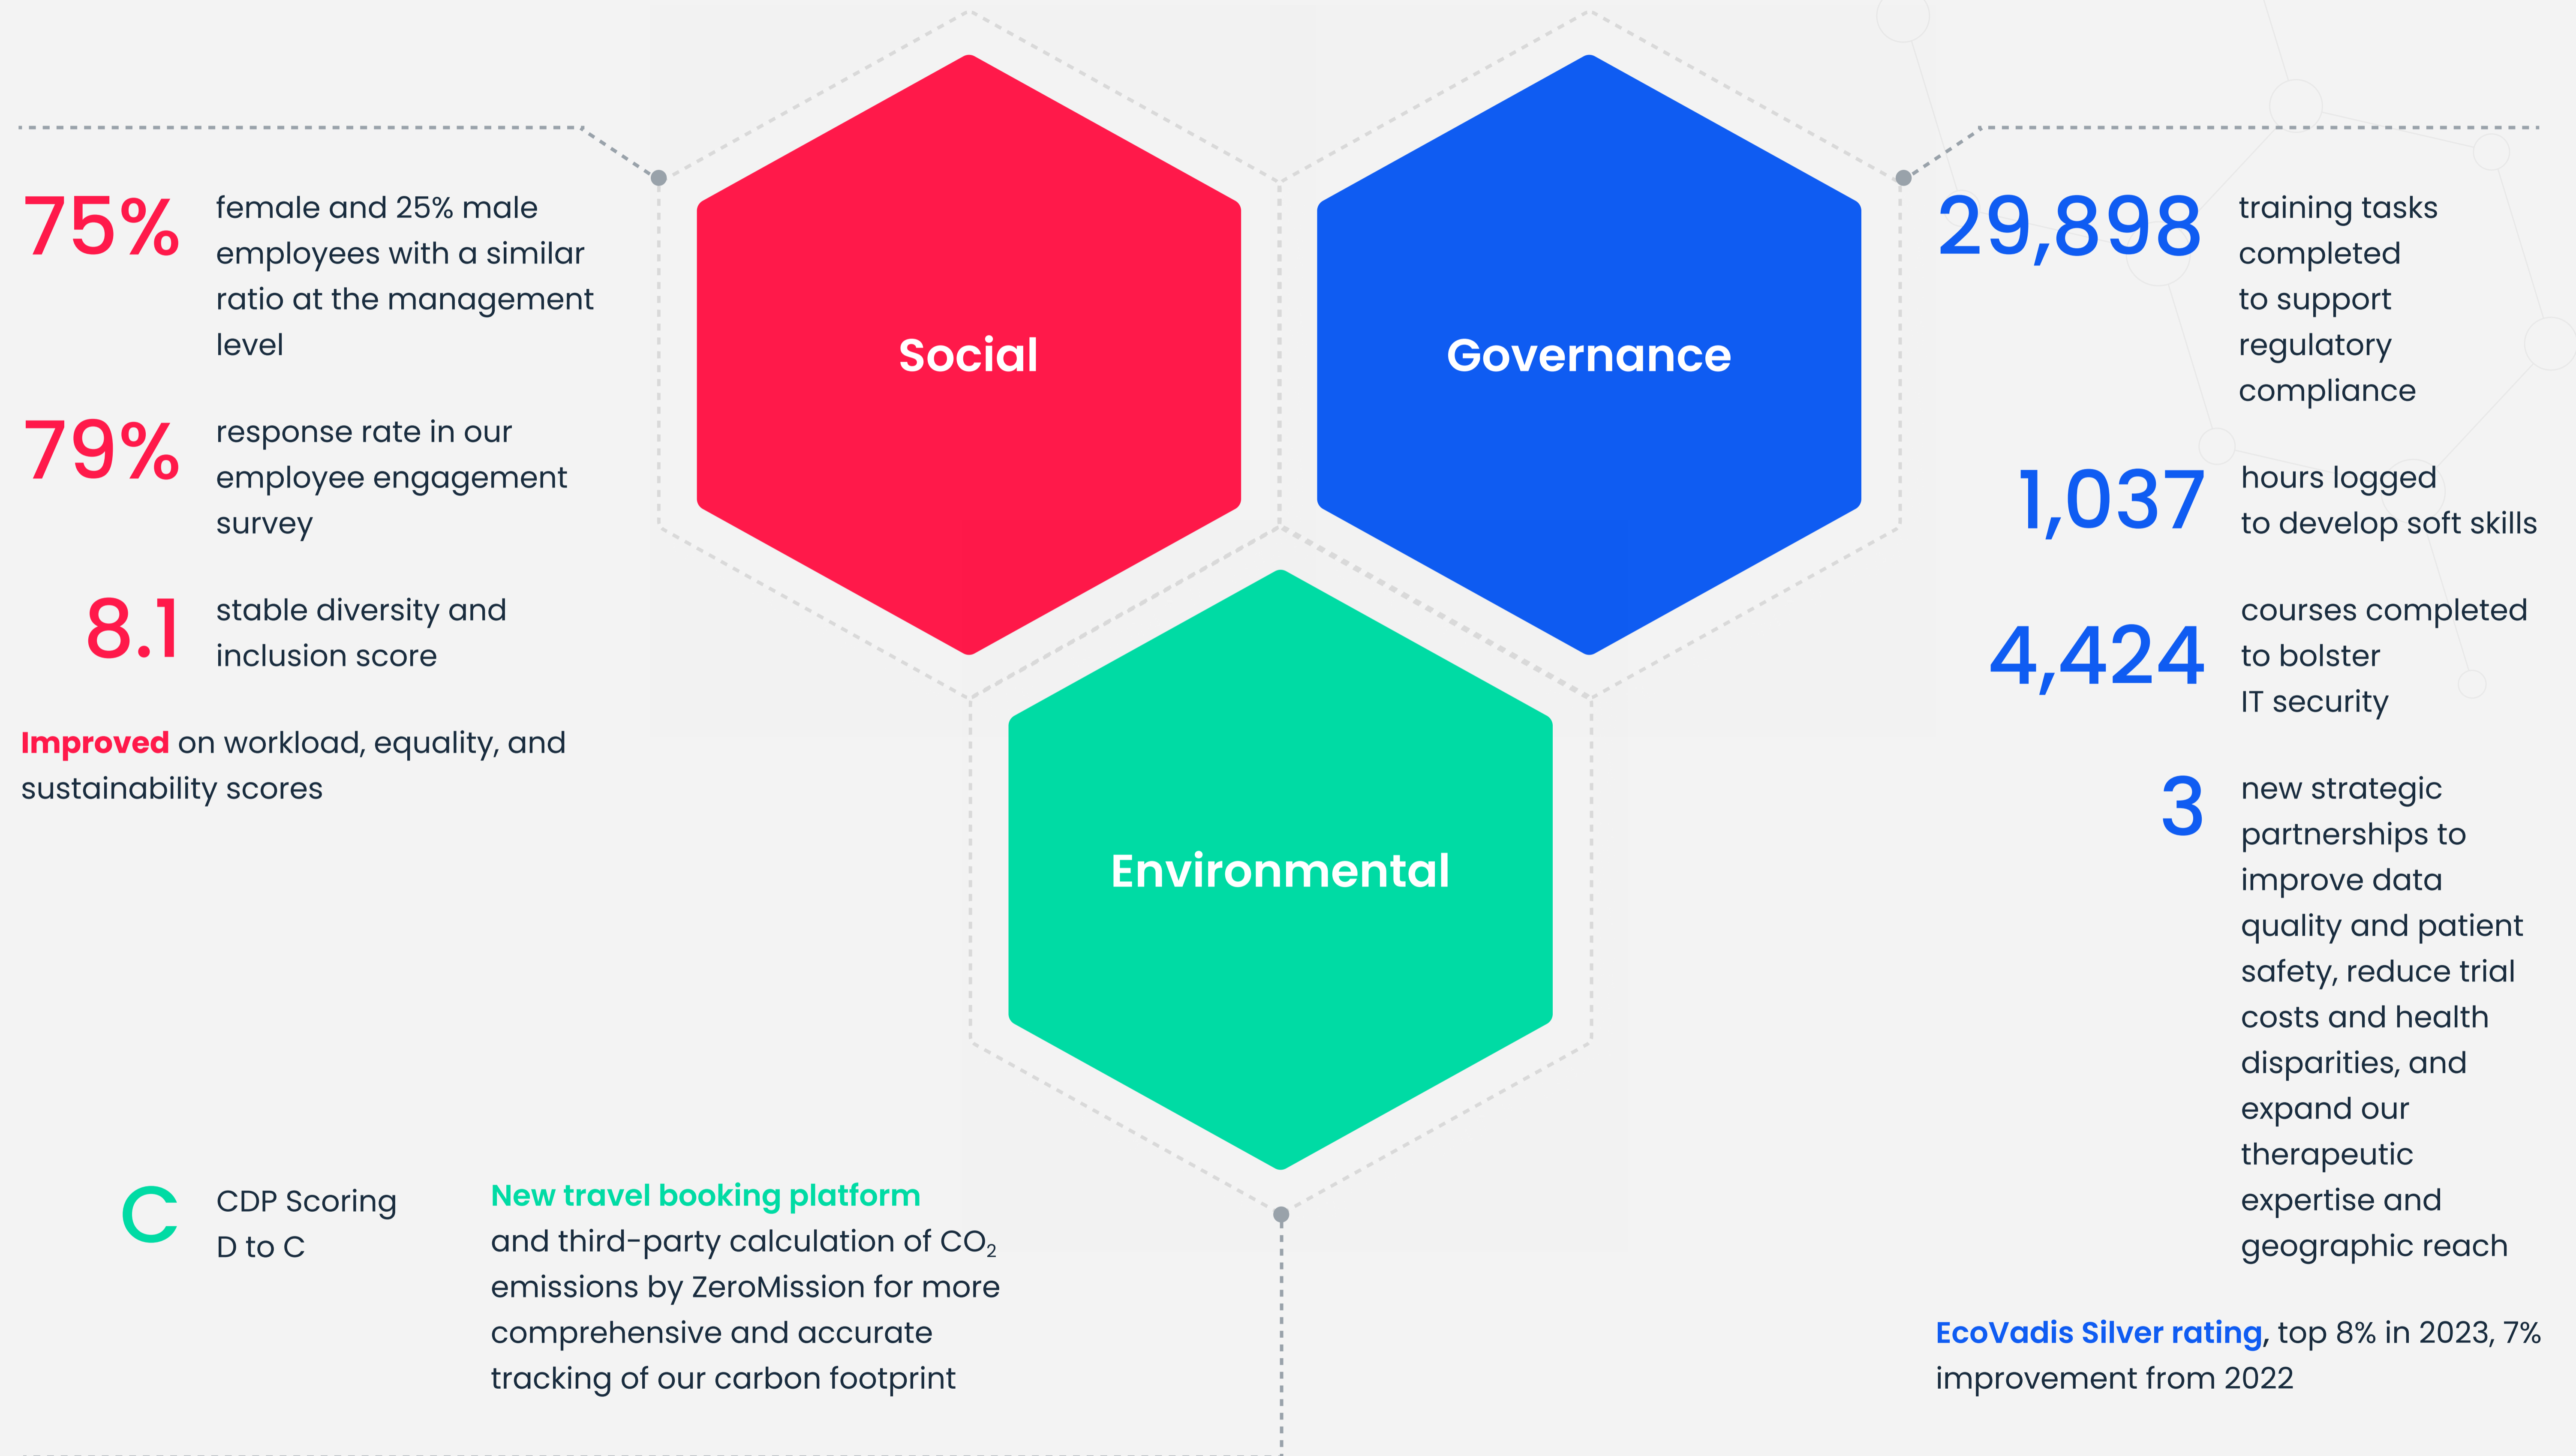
75% female and 25% male employees with a similar ratio at the management level

79% response rate in our employee engagement survey

8.1 stable diversity and inclusion score

Improved on workload, equality, and sustainability scores

Social

Governance

Environmental

29,898 training tasks completed to support regulatory compliance

1,037 hours logged to develop soft skills

4,424 courses completed to bolster IT security

3 new strategic partnerships to improve data quality and patient safety, reduce trial costs and health disparities, and expand our therapeutic expertise and geographic reach

C CDP Scoring D to C

New travel booking platform and third-party calculation of $CO_2$ emissions by ZeroMission for more comprehensive and accurate tracking of our carbon footprint

EcoVadis Silver rating, top 8% in 2023, 7% improvement from 2022